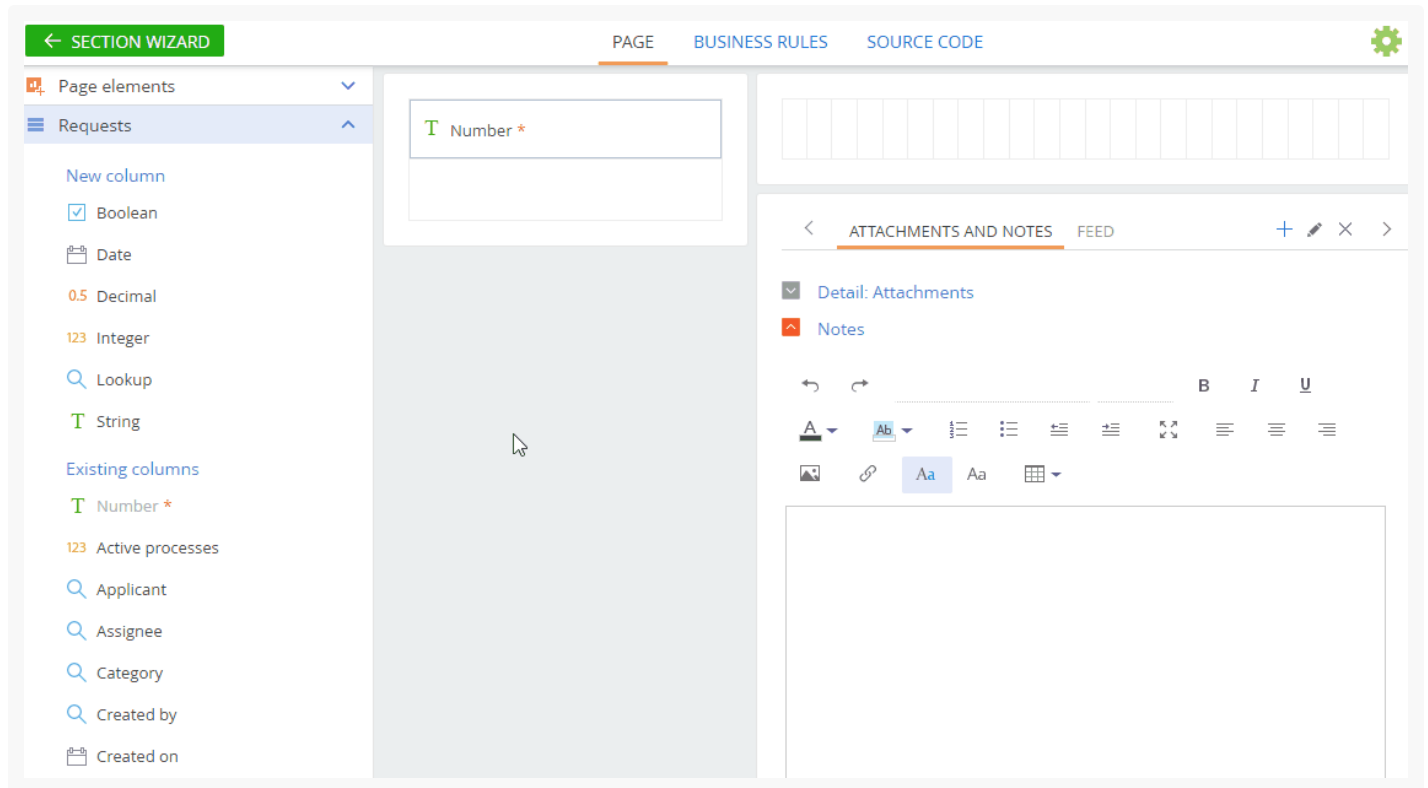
SECTION WIZARD

PAGE BUSINESS RULES SOURCE CODE

Page elements

Requests

New column

Boolean

Date

0.5 Decimal

123 Integer

Lookup

T String

Existing columns

T Number *

123 Active processes

Applicant

Assignee

Category

Created by

Created on

T Number *

ATTACHMENTS AND NOTES FEED

Detail: Attachments

Notes

B I U

A Ab

Aa Aa